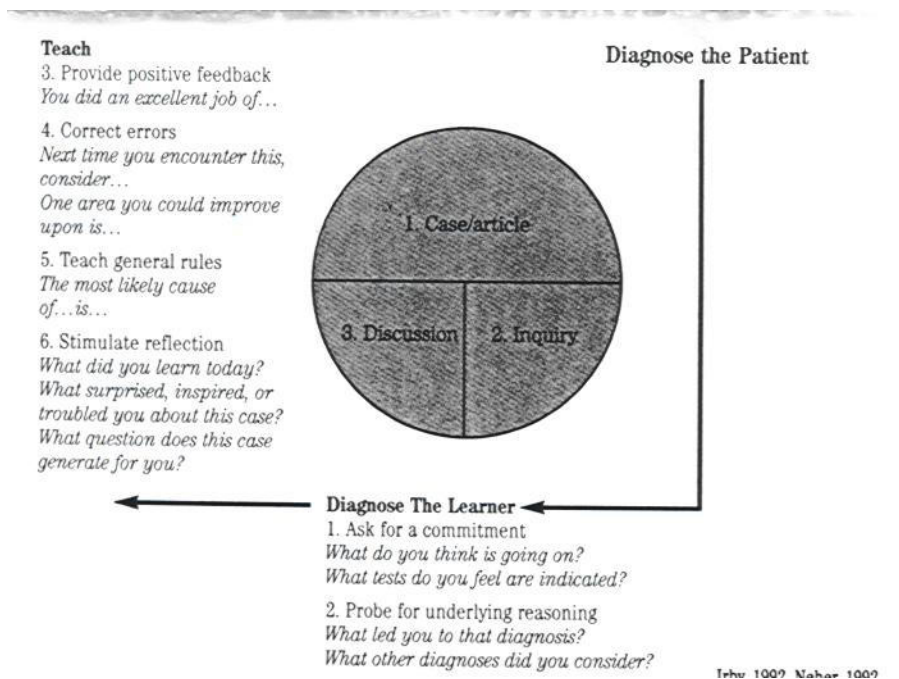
Teach
3. Provide positive feedback
You did an excellent job of...

4. Correct errors
Next time you encounter this, consider...
One area you could improve upon is...

5. Teach general rules
The most likely cause of...is...

6. Stimulate reflection
What did you learn today?
What surprised, inspired, or troubled you about this case?
What question does this case generate for you?

Diagnose the Patient

1. Case/article

3. Discussion

2. Inquiry

Diagnose The Learner
1. Ask for a commitment
What do you think is going on?
What tests do you feel are indicated?

2. Probe for underlying reasoning
What led you to that diagnosis?
What other diagnoses did you consider?

Irby 1992, Neher 1992